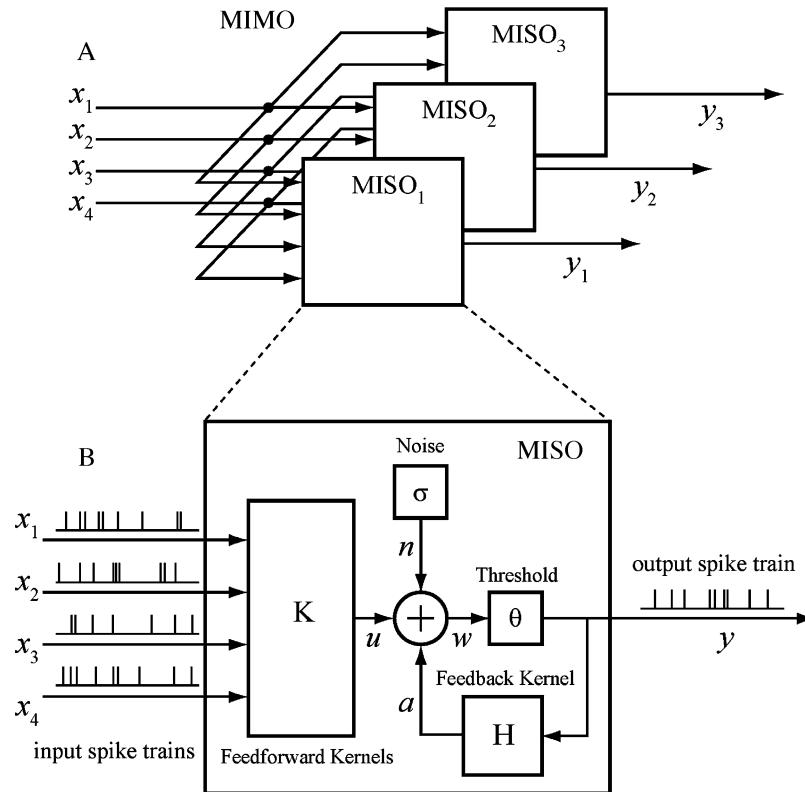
MIMO

A

$x_1$

$x_2$

$x_3$

$x_4$

$MISO_3$

$MISO_2$

$MISO_1$

$y_3$

$y_2$

$y_1$

B

Noise

MISO

$x_1$

$x_2$

$x_3$

$x_4$

input spike trains

K

Feedforward Kernels

σ

$n$

$u$

+

$w$

Threshold

θ

Feedback Kernel

$a$

H

output spike train

$y$